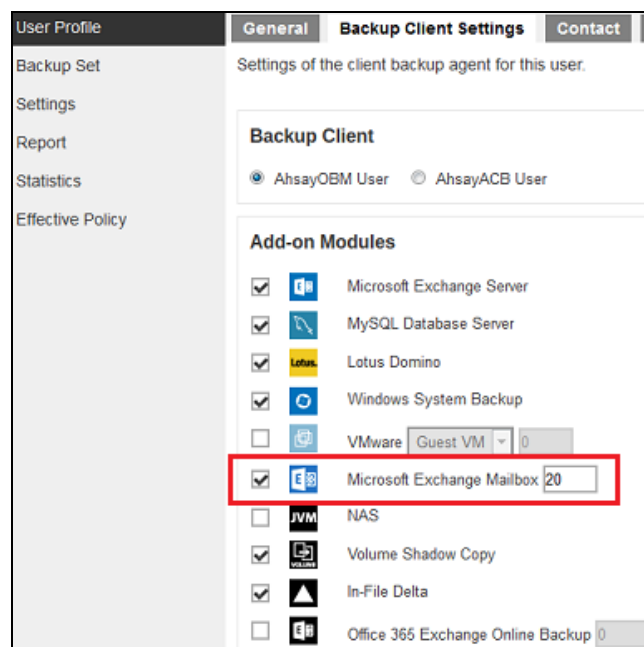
User Profile
Backup Set
Settings
Report
Statistics
Effective Policy

General | Backup Client Settings | Contact

Settings of the client backup agent for this user.

Backup Client

AhsayOBM User   AhsayACB User

Add-on Modules

Microsoft Exchange Server
MySQL Database Server
Lotus Lotus Domino
Windows System Backup
VMware Guest VM 0
Microsoft Exchange Mailbox 20
JVM NAS
Volume Shadow Copy
In-File Delta
Office 365 Exchange Online Backup 0